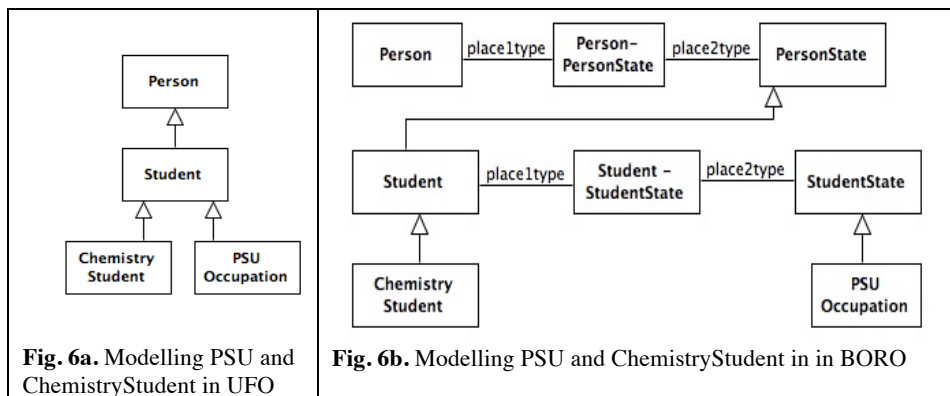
Person

Student

Chemistry Student

PSU Occupation

**Fig. 6a.** Modelling PSU and ChemistryStudent in UFO

Person

place1type

Person-PersonState

place2type

PersonState

Student

place1type

Student - StudentState

place2type

StudentState

Chemistry Student

PSU Occupation

**Fig. 6b.** Modelling PSU and ChemistryStudent in in BORO